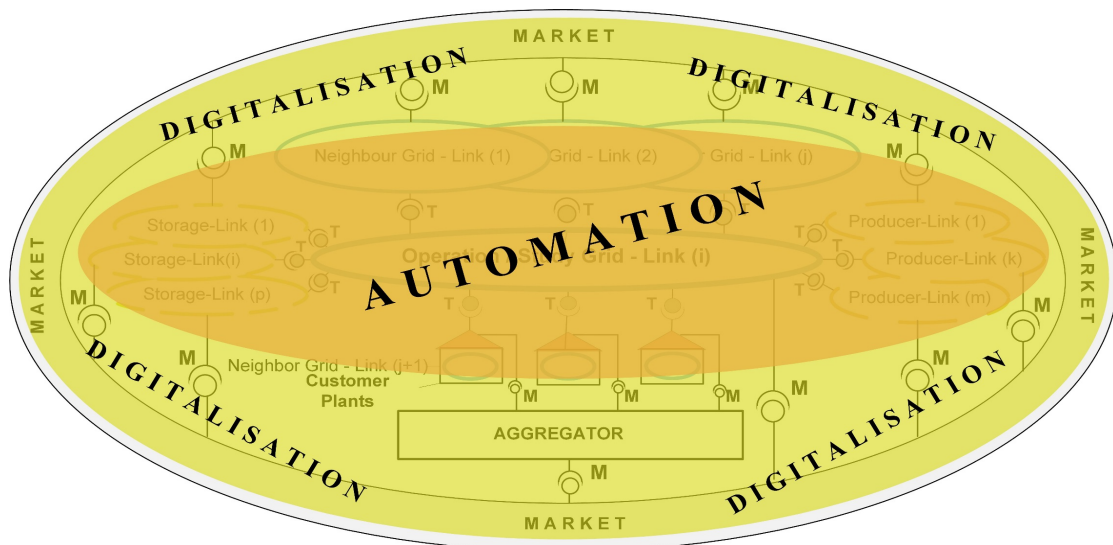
MARKET

DIGITALISATION

DIGITALISATION

M

M

M

M

M

Neighbour Grid - Link (1)

Grid - Link (2)

Grid - Link (j)

AUTOMATION

T

Storage-Link (1)

Storage-Link(i)

Storage-Link (p)

T

T

T

Operation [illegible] Grid - Link (i)

T

T

T

Producer-Link (1)

Producer-Link (k)

Producer-Link (m)

MARKET

MARKET

M

M

T

T

T

M

M

Neighbor Grid - Link (j+1)

Customer Plants

M

M

M

M

DIGITALISATION

DIGITALISATION

AGGREGATOR

M

MARKET

DIGITALISATION

DIGITALISATION